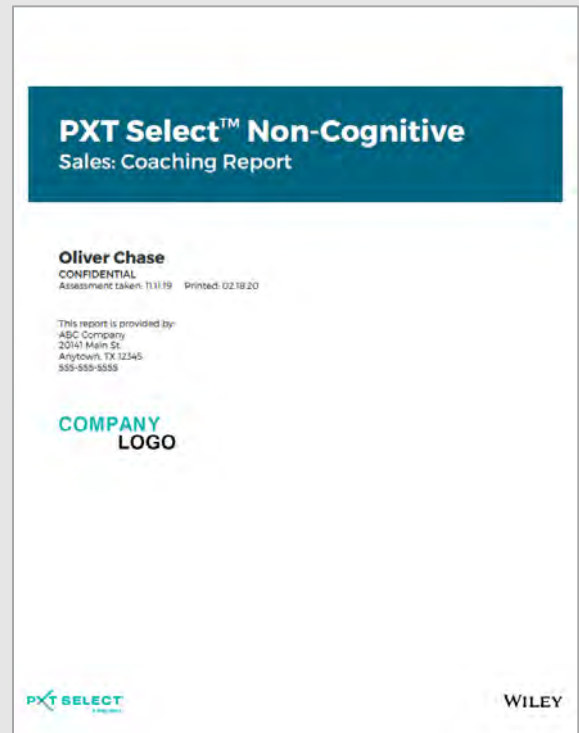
PXT Select™ Non-Cognitive
Sales: Coaching Report

Oliver Chase
CONFIDENTIAL
Assessment taken: 11.11.19 Printed: 02.18.20

This report is provided by:
ABC Company
20141 Main St.
Anytown, TX 12345
555-555-5555

COMPANY
LOGO

PXT SELECT
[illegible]

WILEY